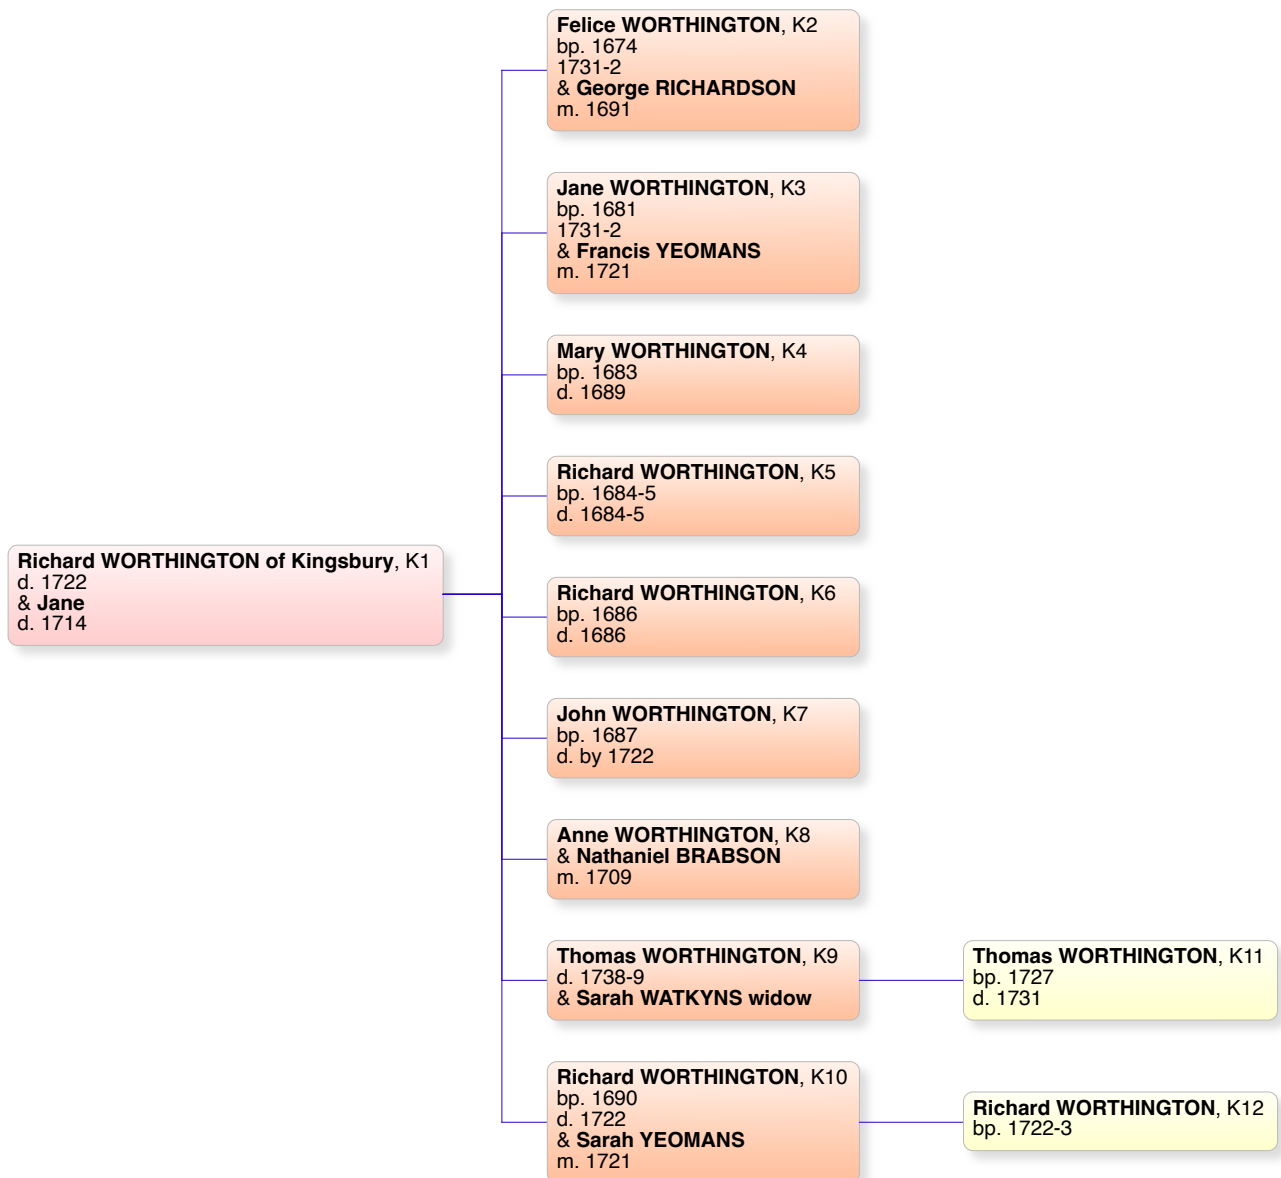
Richard WORTHINGTON of Kingsbury, K1
d. 1722
& Jane
d. 1714

Felice WORTHINGTON, K2
bp. 1674
1731-2
& George RICHARDSON
m. 1691

Jane WORTHINGTON, K3
bp. 1681
1731-2
& Francis YEOMANS
m. 1721

Mary WORTHINGTON, K4
bp. 1683
d. 1689

Richard WORTHINGTON, K5
bp. 1684-5
d. 1684-5

Richard WORTHINGTON, K6
bp. 1686
d. 1686

John WORTHINGTON, K7
bp. 1687
d. by 1722

Anne WORTHINGTON, K8
& Nathaniel BRABSON
m. 1709

Thomas WORTHINGTON, K9
d. 1738-9
& Sarah WATKYNS widow

Thomas WORTHINGTON, K11
bp. 1727
d. 1731

Richard WORTHINGTON, K10
bp. 1690
d. 1722
& Sarah YEOMANS
m. 1721

Richard WORTHINGTON, K12
bp. 1722-3